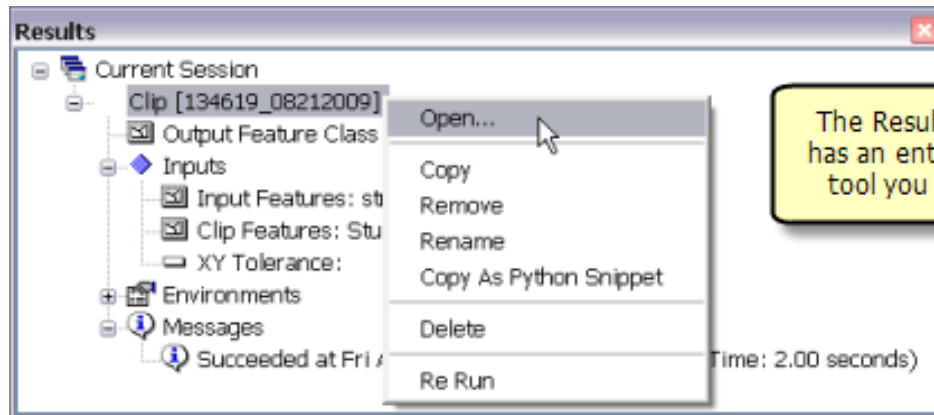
Results

Current Session
Clip [134619_08212009]
Output Feature Class
Inputs
Input Features: st
Clip Features: Stu
XY Tolerance:
Environments
Messages
Succeeded at Fri A

Time: 2.00 seconds)

Open...
Copy
Remove
Rename
Copy As Python Snippet
Delete
Re Run

The Resul
has an ent
tool you